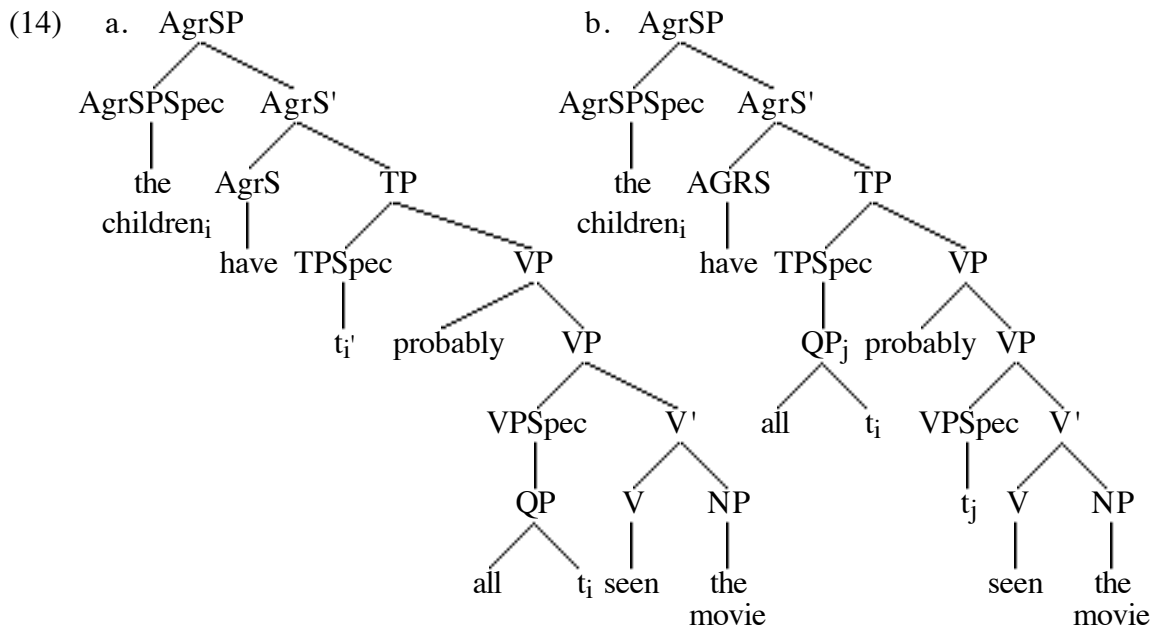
(14) a. AgrSP

AgrSPSpec AgrS'

the children$_i$ AgrS TP

have TPSpec VP

$t_i'$ probably VP

VPSpec V'

QP V NP

all $t_i$ seen the movie

b. AgrSP

AgrSPSpec AgrS'

the children$_i$ AGRS TP

have TPSpec VP

QP$_j$ probably VP

all $t_i$ VPSpec V'

$t_j$ V NP

seen the movie